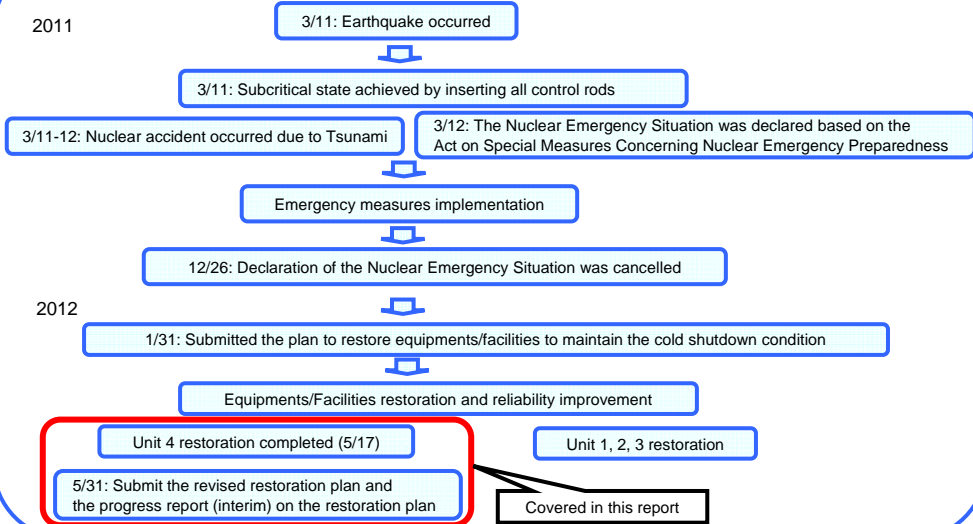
2011

3/11: Earthquake occurred

3/11: Subcritical state achieved by inserting all control rods

3/11-12: Nuclear accident occurred due to Tsunami

3/12: The Nuclear Emergency Situation was declared based on the Act on Special Measures Concerning Nuclear Emergency Preparedness

Emergency measures implementation

12/26: Declaration of the Nuclear Emergency Situation was cancelled

2012

1/31: Submitted the plan to restore equipments/facilities to maintain the cold shutdown condition

Equipments/Facilities restoration and reliability improvement

Unit 4 restoration completed (5/17)

Unit 1, 2, 3 restoration

5/31: Submit the revised restoration plan and the progress report (interim) on the restoration plan

Covered in this report